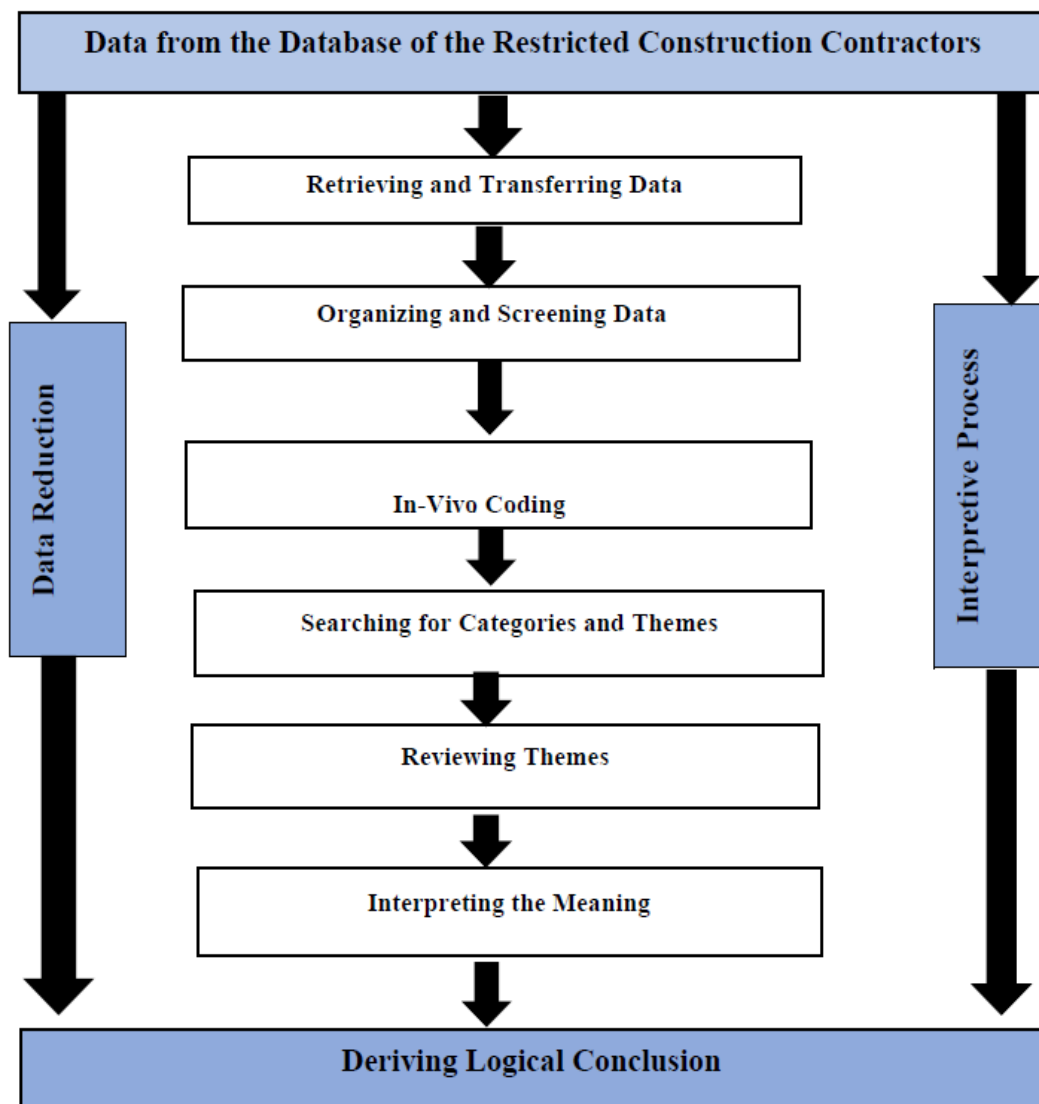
Data from the Database of the Restricted Construction Contractors

Retrieving and Transferring Data

Organizing and Screening Data

In-Vivo Coding

Searching for Categories and Themes

Reviewing Themes

Interpreting the Meaning

Data Reduction

Interpretive Process

Deriving Logical Conclusion